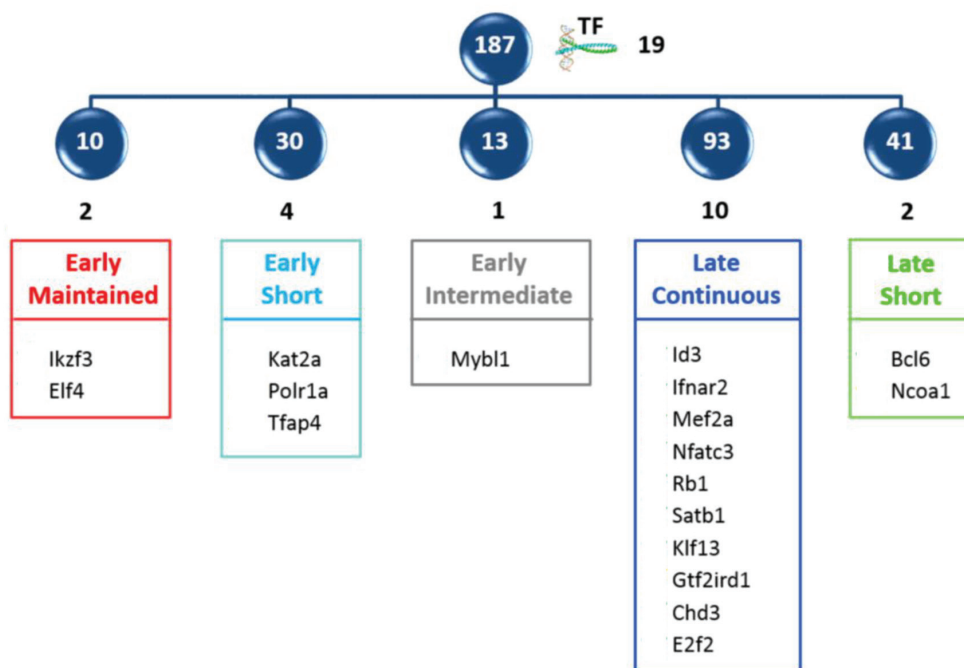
187
TF
19

10
2
Early Maintained
Ikzf3
Elf4

30
4
Early Short
Kat2a
Polr1a
Tfap4

13
1
Early Intermediate
Mybl1

93
10
Late Continuous
Id3
Ifnar2
Mef2a
Nfatc3
Rb1
Satb1
Klf13
Gtf2ird1
Chd3
E2f2

41
2
Late Short
Bcl6
Ncoa1